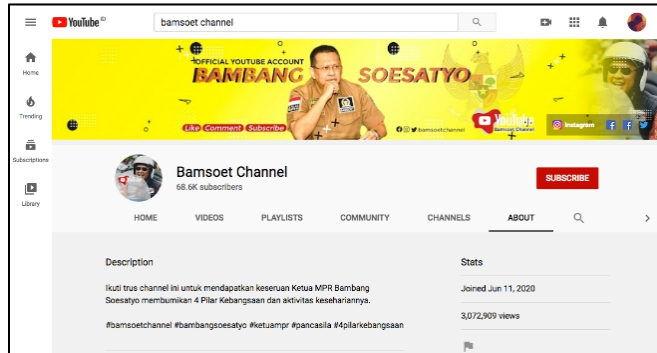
YouTube ID

bamsoet channel

Home

Trending

Subscriptions

Library

OFFICIAL YOUTUBE ACCOUNT
BAMBANG SOESATYO

Like Comment Subscribe

bamsoetchannel

YouTube Bamsoet Channel

Instagram

Bamsoet Channel
68.6K subscribers

SUBSCRIBE

HOME VIDEOS PLAYLISTS COMMUNITY CHANNELS ABOUT

Description

Ikuti trus channel ini untuk mendapatkan keseruan Ketua MPR Bambang Soesatyo membumikan 4 Pilar Kebangsaan dan aktivitas kesehariannya.

#bamsoetchannel #bambangsoesatyo #ketuampr #pancasila #4pilarkebangsaan

Stats

Joined Jun 11, 2020

3,072,909 views